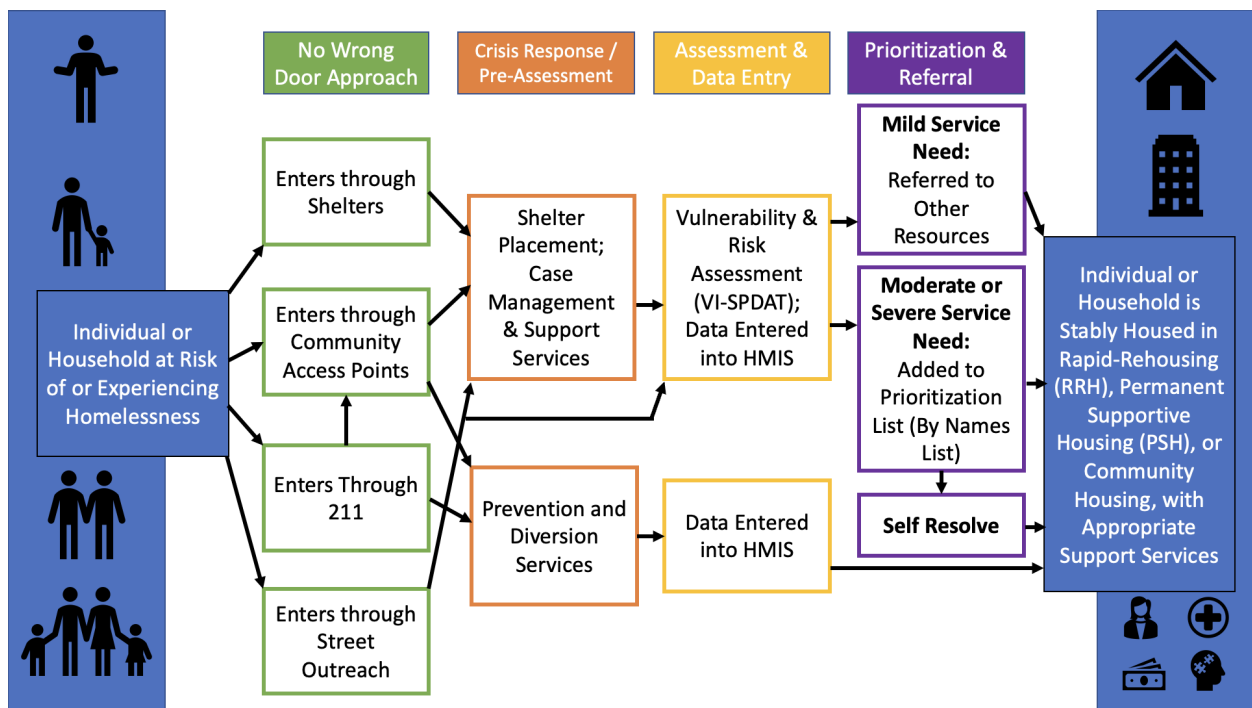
No Wrong Door Approach

Crisis Response / Pre-Assessment

Assessment & Data Entry

Prioritization & Referral

Individual or Household at Risk of or Experiencing Homelessness

Enters through Shelters

Enters through Community Access Points

Enters Through 211

Enters through Street Outreach

Shelter Placement; Case Management & Support Services

Prevention and Diversion Services

Vulnerability & Risk Assessment (VI-SPDAT); Data Entered into HMIS

Data Entered into HMIS

**Mild Service Need:** Referred to Other Resources

**Moderate or Severe Service Need:** Added to Prioritization List (By Names List)

**Self Resolve**

Individual or Household is Stably Housed in Rapid-Rehousing (RRH), Permanent Supportive Housing (PSH), or Community Housing, with Appropriate Support Services